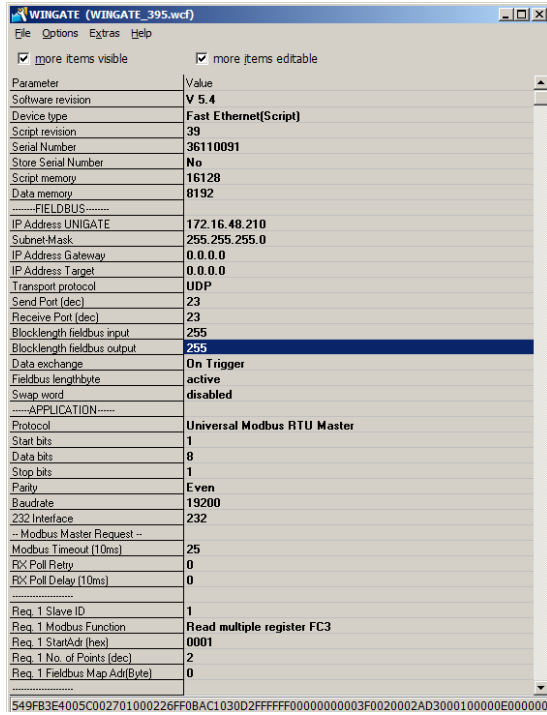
WINGATE (WINGATE_395.wcf)

File Options Extras Help

more items visible   more items editable

| Parameter | Value |
|---|---|
| Software revision | V 5.4 |
| Device type | Fast Ethernet(Script) |
| Script revision | 39 |
| Serial Number | 36110091 |
| Store Serial Number | No |
| Script memory | 16128 |
| Data memory | 8192 |
| -------FIELDBUS------- | |
| IP Address UNIGATE | 172.16.48.210 |
| Subnet-Mask | 255.255.255.0 |
| IP Address Gateway | 0.0.0.0 |
| IP Address Target | 0.0.0.0 |
| Transport protocol | UDP |
| Send Port (dec) | 23 |
| Receive Port (dec) | 23 |
| Blocklength fieldbus input | 255 |
| Blocklength fieldbus output | 255 |
| Data exchange | On Trigger |
| Fieldbus lengthbyte | active |
| Swap word | disabled |
| -----APPLICATION----- | |
| Protocol | Universal Modbus RTU Master |
| Start bits | 1 |
| Data bits | 8 |
| Stop bits | 1 |
| Parity | Even |
| Baudrate | 19200 |
| 232 Interface | 232 |
| -- Modbus Master Request -- | |
| Modbus Timeout (10ms) | 25 |
| RX Poll Retry | 0 |
| RX Poll Delay (10ms) | 0 |
| -------------------- | |
| Req. 1 Slave ID | 1 |
| Req. 1 Modbus Function | Read multiple register FC3 |
| Req. 1 StartAdr (hex) | 0001 |
| Req. 1 No. of Points (dec) | 2 |
| Req. 1 Fieldbus Map Adr(Byte) | 0 |
| -------------------- | |

549FB3E4005C002701000226FF0BAC1030D2FFFFFF00000000003F0020002AD3000100000E000000